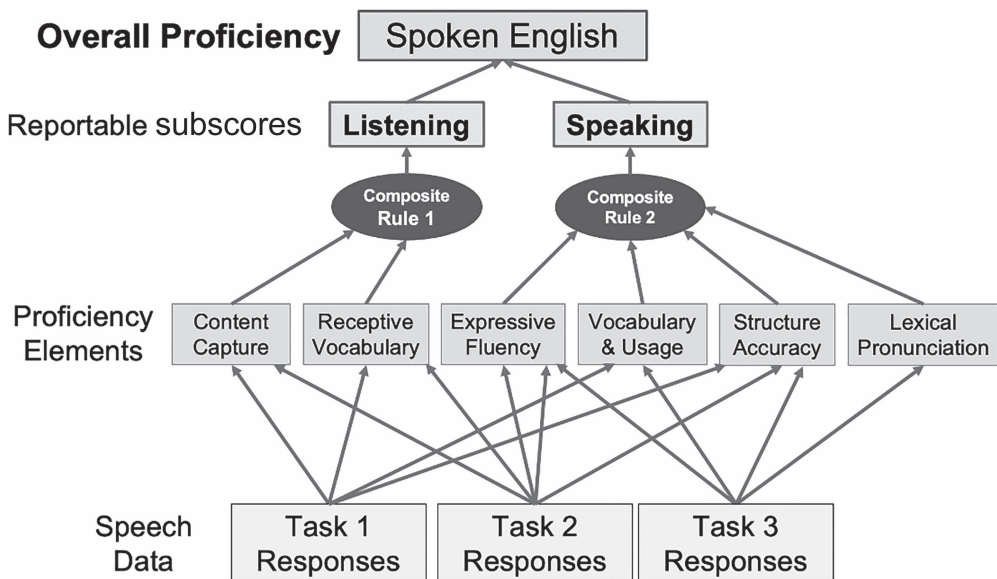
Overall Proficiency Spoken English

Reportable subscores Listening Speaking

Composite Rule 1

Composite Rule 2

Proficiency Elements

Content Capture

Receptive Vocabulary

Expressive Fluency

Vocabulary & Usage

Structure Accuracy

Lexical Pronunciation

Speech Data

Task 1 Responses

Task 2 Responses

Task 3 Responses